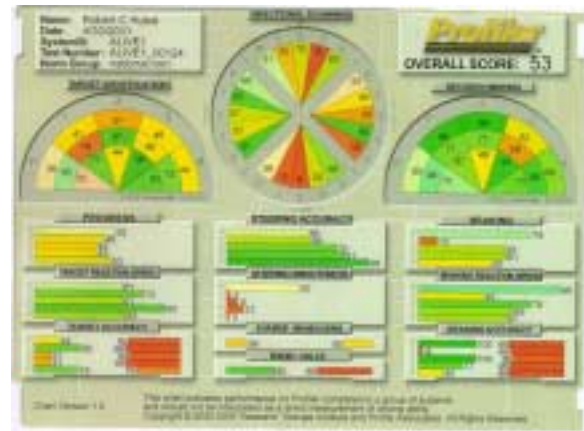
Name: Robert C. Hubal
Date: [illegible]
System ID: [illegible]
Test Number: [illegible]
Norm Group: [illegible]

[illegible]

Profiler

OVERALL SCORE: 53

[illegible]

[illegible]

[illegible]

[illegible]

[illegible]

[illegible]

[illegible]

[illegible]

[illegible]

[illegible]

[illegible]

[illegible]

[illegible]

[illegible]

Chart Version 1.0

This chart indicates performance on Profiler compared to a group of subjects and should not be considered as a direct measurement of driving skills. Copyright © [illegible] All Rights Reserved.